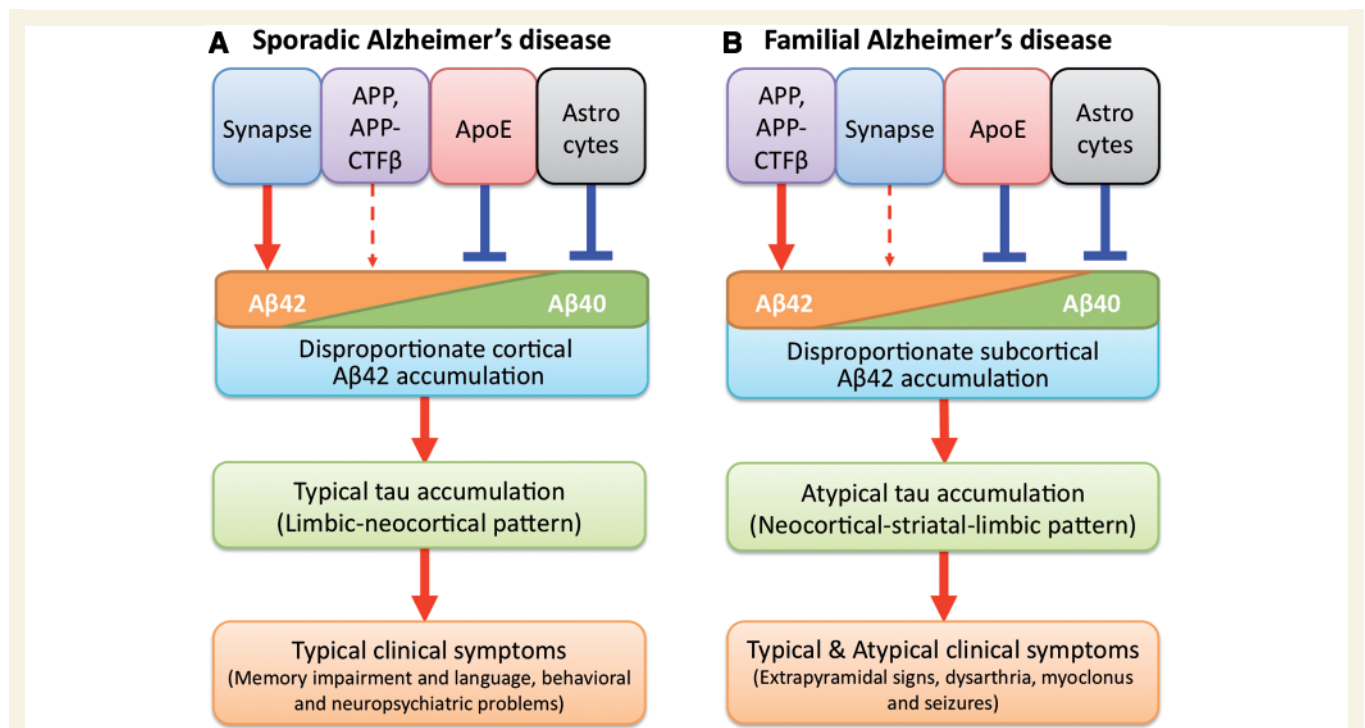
A Sporadic Alzheimer's disease

Synapse

APP, APP-CTFβ

ApoE

Astro cytes

Aβ42

Aβ40

Disproportionate cortical Aβ42 accumulation

Typical tau accumulation (Limbic-neocortical pattern)

Typical clinical symptoms (Memory impairment and language, behavioral and neuropsychiatric problems)

B Familial Alzheimer's disease

APP, APP-CTFβ

Synapse

ApoE

Astro cytes

Aβ42

Aβ40

Disproportionate subcortical Aβ42 accumulation

Atypical tau accumulation (Neocortical-striatal-limbic pattern)

Typical & Atypical clinical symptoms (Extrapyramidal signs, dysarthria, myoclonus and seizures)